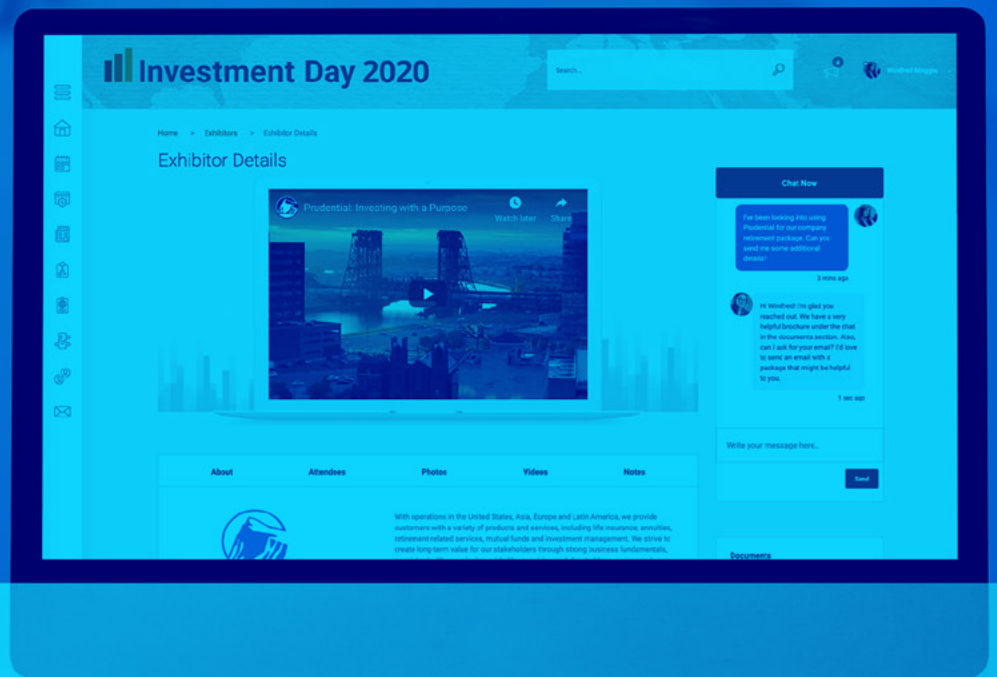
Investment Day 2020

Search...

Winifred Maggie

Home > Exhibitors > Exhibitor Details

Exhibitor Details

Prudential: Investing with a Purpose

Watch later

Share

Chat Now

I've been looking into using Prudential for our company retirement package. Can you send me some additional details?

3 mins ago

Hi Winifred! I'm glad you reached out. We have a very helpful brochure under the chat in the documents section. Also, can I ask for your email? I'd love to send an email with a package that might be helpful to you.

1 sec ago

Write your message here...

Send

About

Attendees

Photos

Videos

Notes

With operations in the United States, Asia, Europe and Latin America, we provide customers with a variety of products and services, including life insurance, annuities, retirement-related services, mutual funds and investment management. We strive to create long-term value for our stakeholders through strong business fundamentals,

Documents